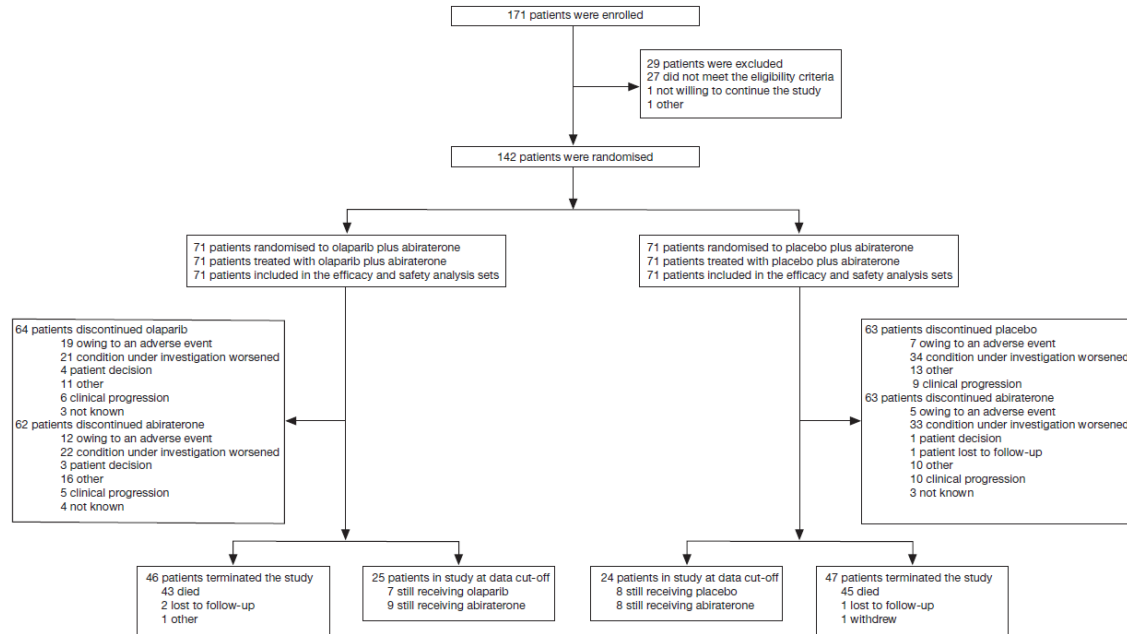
171 patients were enrolled

29 patients were excluded
27 did not meet the eligibility criteria
1 not willing to continue the study
1 other

142 patients were randomised

71 patients randomised to olaparib plus abiraterone
71 patients treated with olaparib plus abiraterone
71 patients included in the efficacy and safety analysis sets

71 patients randomised to placebo plus abiraterone
71 patients treated with placebo plus abiraterone
71 patients included in the efficacy and safety analysis sets

64 patients discontinued olaparib
19 owing to an adverse event
21 condition under investigation worsened
4 patient decision
11 other
6 clinical progression
3 not known
62 patients discontinued abiraterone
12 owing to an adverse event
22 condition under investigation worsened
3 patient decision
16 other
5 clinical progression
4 not known

63 patients discontinued placebo
7 owing to an adverse event
34 condition under investigation worsened
13 other
9 clinical progression
63 patients discontinued abiraterone
5 owing to an adverse event
33 condition under investigation worsened
1 patient decision
1 patient lost to follow-up
10 other
10 clinical progression
3 not known

46 patients terminated the study
43 died
2 lost to follow-up
1 other

25 patients in study at data cut-off
7 still receiving olaparib
9 still receiving abiraterone

24 patients in study at data cut-off
8 still receiving placebo
8 still receiving abiraterone

47 patients terminated the study
45 died
1 lost to follow-up
1 withdrew